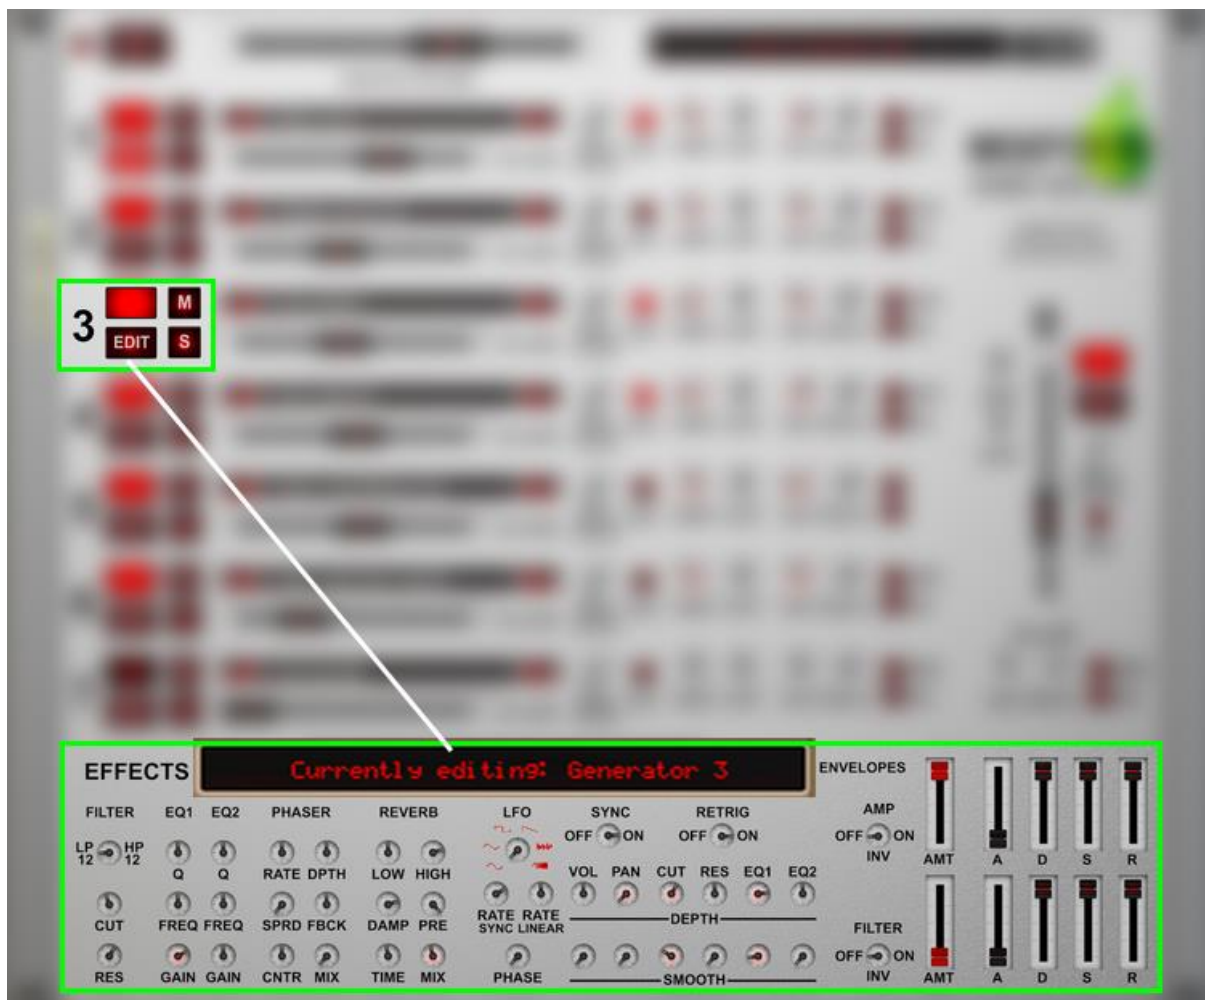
3 M EDIT S

EFFECTS

Currently editing: Generator 3

ENVELOPES

FILTER
LP 12 HP 12
CUT
RES

EQ1
Q
FREQ
GAIN

EQ2
Q
FREQ
GAIN

PHASER
RATE DPTH
SPRD FBCK
CNTR MIX

REVERB
LOW HIGH
DAMP PRE
TIME MIX

LFO
RATE SYNC
RATE LINEAR
PHASE

SYNC
OFF ON

RETRIG
OFF ON

VOL PAN CUT RES EQ1 EQ2
DEPTH
SMOOTH

AMP
OFF ON
INV
AMT A D S R

FILTER
OFF ON
INV
AMT A D S R